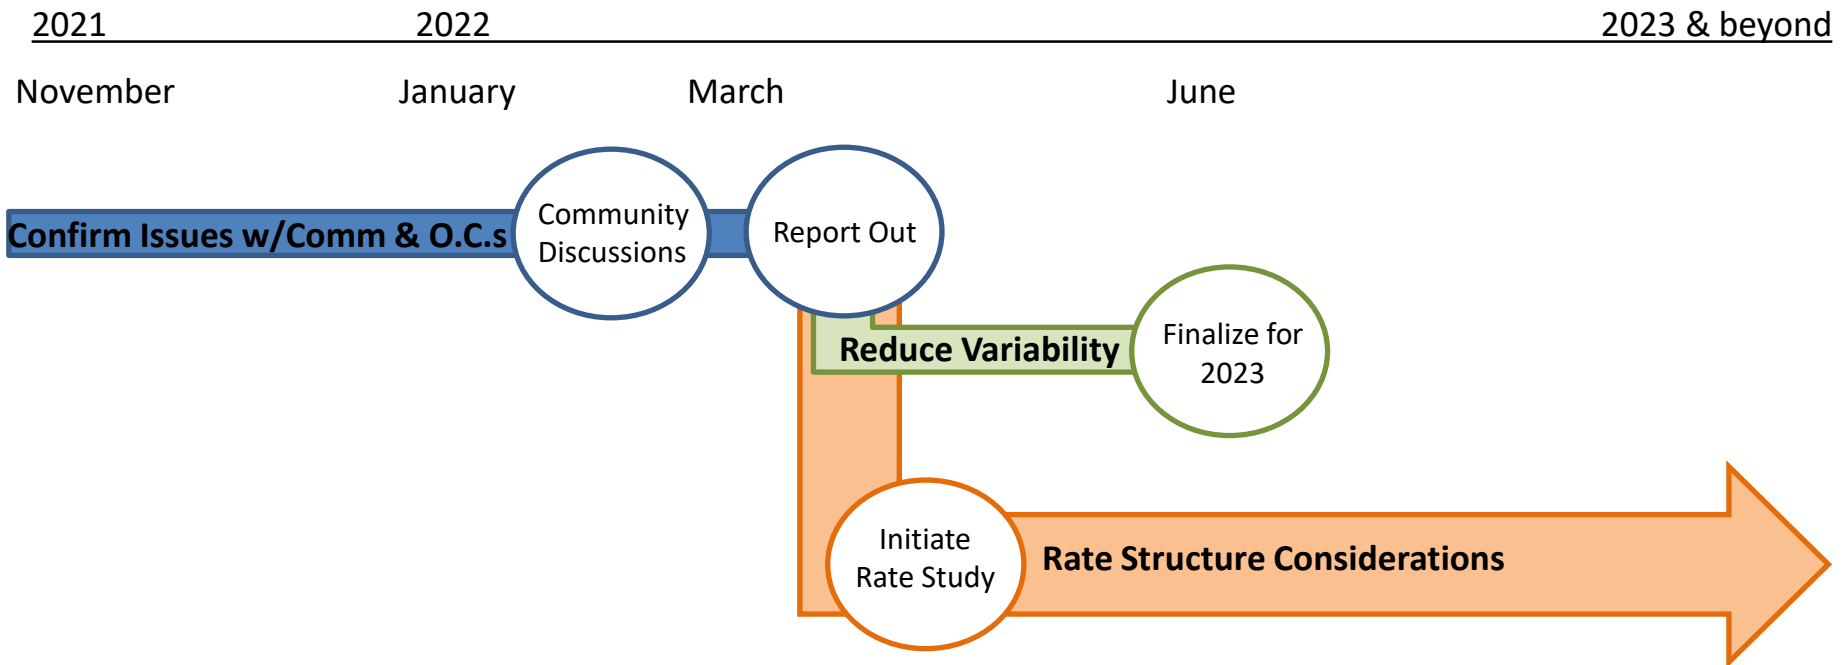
2021 2022 2023 & beyond

November January March June

Confirm Issues w/Comm & O.C.s

Community Discussions

Report Out

Reduce Variability

Finalize for 2023

Initiate Rate Study

Rate Structure Considerations